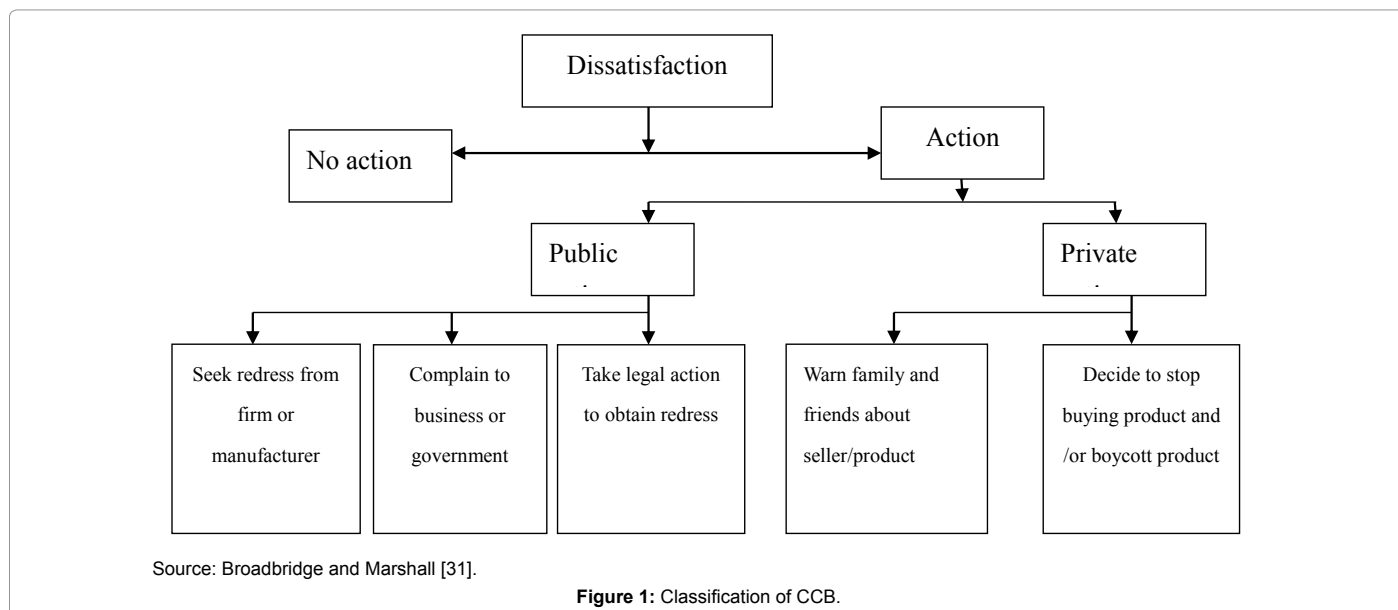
Dissatisfaction

No action

Action

Public

Private

Seek redress from firm or manufacturer

Complain to business or government

Take legal action to obtain redress

Warn family and friends about seller/product

Decide to stop buying product and /or boycott product

Source: Broadbridge and Marshall [31].

Figure 1: Classification of CCB.